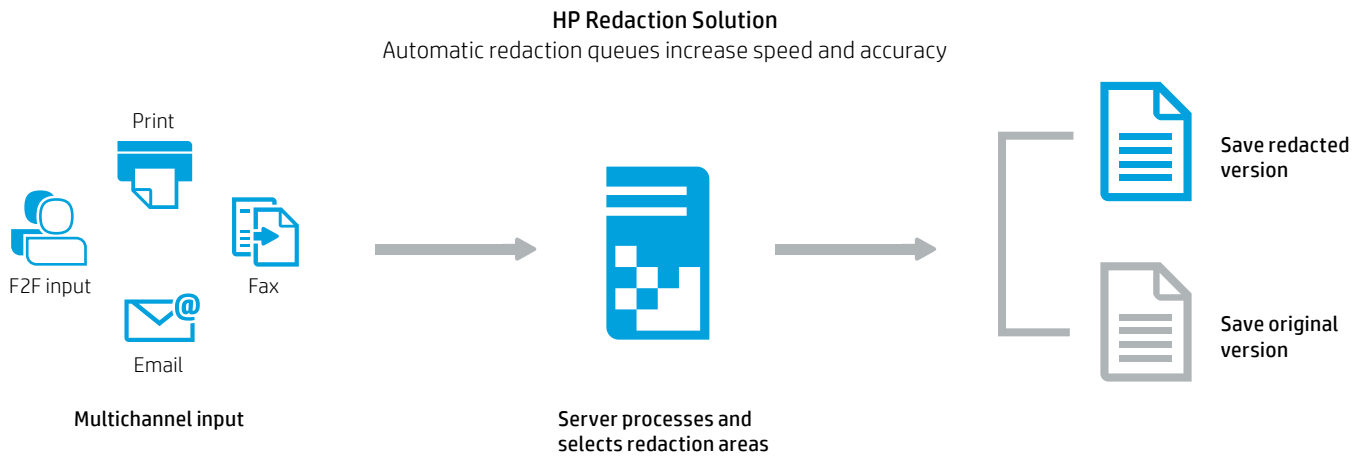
HP Redaction Solution
Automatic redaction queues increase speed and accuracy

Print

F2F input

Fax

Email

Multichannel input

Server processes and selects redaction areas

Save redacted version

Save original version